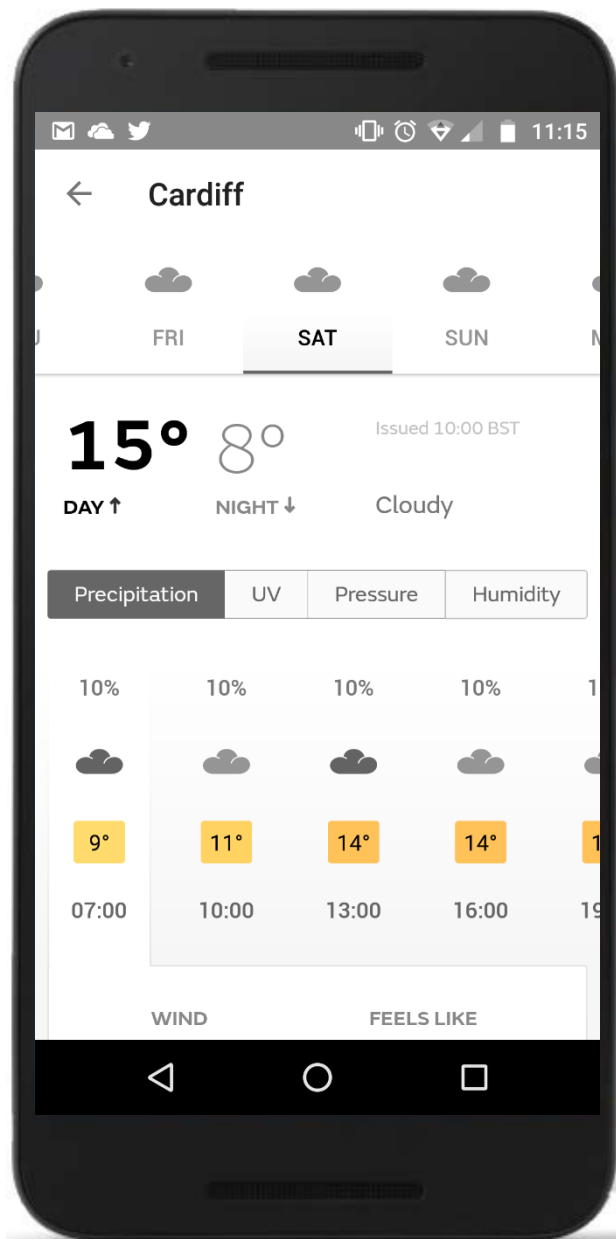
11:15

Cardiff

U FRI SAT SUN M

15° 8°
DAY ↑ NIGHT ↓

Issued 10:00 BST

Cloudy

Precipitation UV Pressure Humidity

| 10% | 10% | 10% | 10% | 1 |
|---|---|---|---|---|
| 9° | 11° | 14° | 14° | 1 |
| 07:00 | 10:00 | 13:00 | 16:00 | 19 |

WIND FEELS LIKE